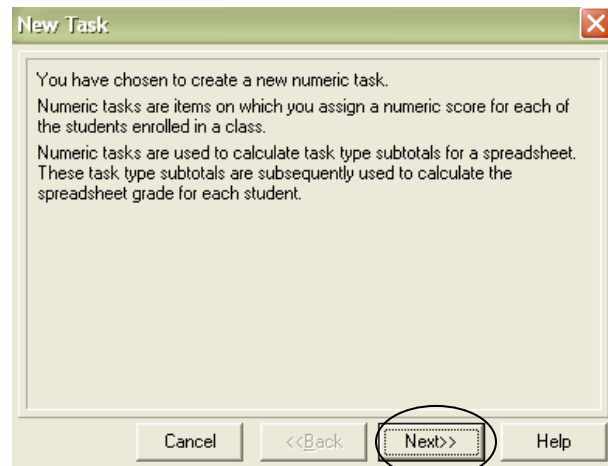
New Task

You have chosen to create a new numeric task.

Numeric tasks are items on which you assign a numeric score for each of the students enrolled in a class.

Numeric tasks are used to calculate task type subtotals for a spreadsheet. These task type subtotals are subsequently used to calculate the spreadsheet grade for each student.

Cancel
<<Back
Next>>
Help